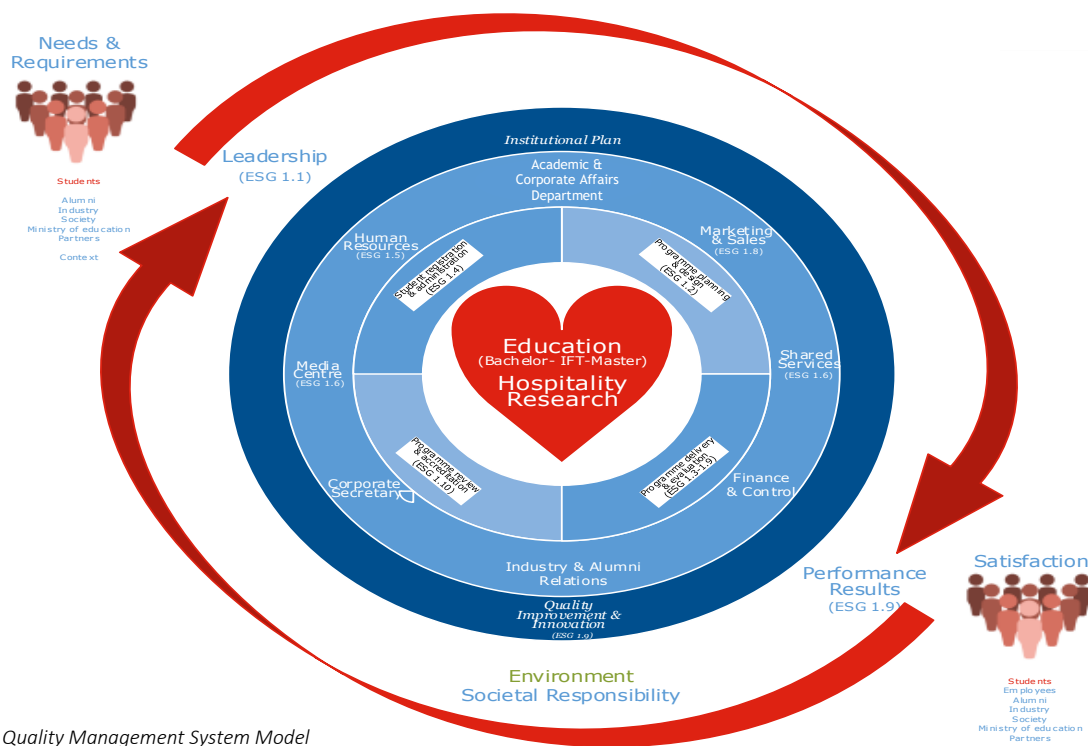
Needs & Requirements

Students

Alumni
Industry
Society
Ministry of education
Partners

Context

Leadership
(ESG 1.1)

Institutional Plan

Academic & Corporate Affairs Department

Human Resources
(ESG 1.5)

Student registration & administration
(ESG 1.4)

Marketing & Sales
(ESG 1.8)

Programme planning & design
(ESG 1.2)

Media Centre
(ESG 1.6)

Education
(Bachelor- IFT-Master)
Hospitality
Research

Shared Services
(ESG 1.6)

Programme review & accreditation
(ESG 1.10)

Corporate Secretary

Programme delivery & evaluation
(ESG 1.3-1.9)

Finance & Control

Industry & Alumni Relations

Quality Improvement & Innovation
(ESG 1.9)

Performance Results
(ESG 1.9)

Satisfaction

Students
Employees
Alumni
Industry
Society
Ministry of education
Partners

Environment
Societal Responsibility

Quality Management System Model